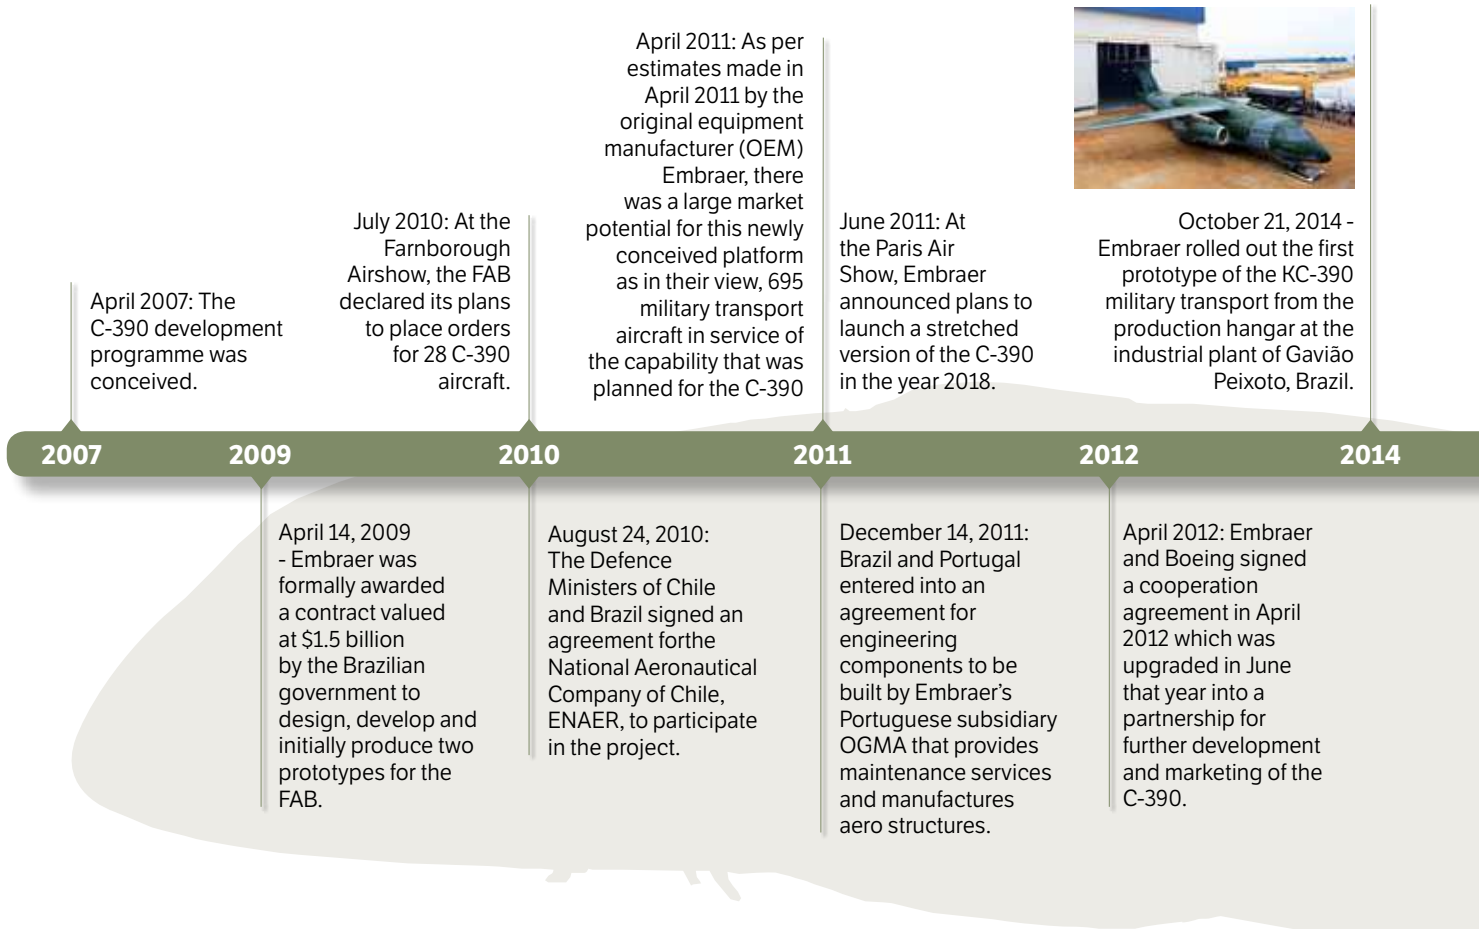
April 2007: The C-390 development programme was conceived.

July 2010: At the Farnborough Airshow, the FAB declared its plans to place orders for 28 C-390 aircraft.

April 2011: As per estimates made in April 2011 by the original equipment manufacturer (OEM) Embraer, there was a large market potential for this newly conceived platform as in their view, 695 military transport aircraft in service of the capability that was planned for the C-390

June 2011: At the Paris Air Show, Embraer announced plans to launch a stretched version of the C-390 in the year 2018.

October 21, 2014 - Embraer rolled out the first prototype of the KC-390 military transport from the production hangar at the industrial plant of Gavião Peixoto, Brazil.

2007 2009 2010 2011 2012 2014

April 14, 2009 - Embraer was formally awarded a contract valued at $1.5 billion by the Brazilian government to design, develop and initially produce two prototypes for the FAB.

August 24, 2010: The Defence Ministers of Chile and Brazil signed an agreement forthe National Aeronautical Company of Chile, ENAER, to participate in the project.

December 14, 2011: Brazil and Portugal entered into an agreement for engineering components to be built by Embraer's Portuguese subsidiary OGMA that provides maintenance services and manufactures aero structures.

April 2012: Embraer and Boeing signed a cooperation agreement in April 2012 which was upgraded in June that year into a partnership for further development and marketing of the C-390.